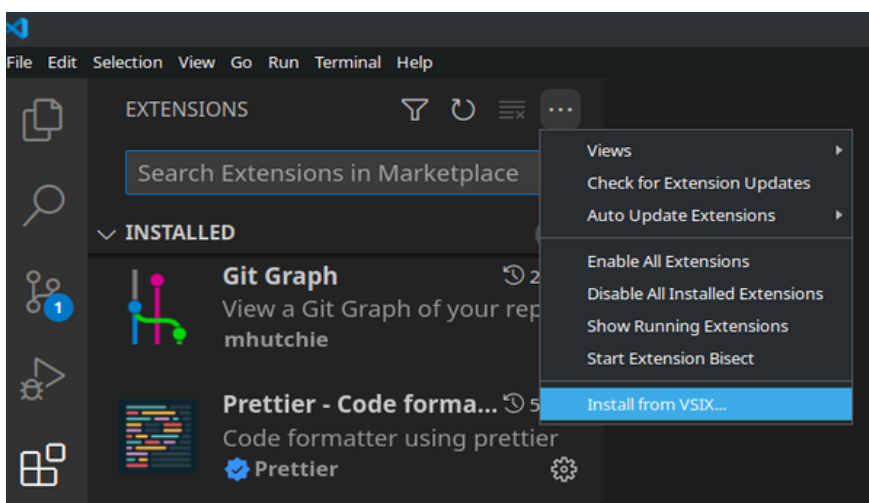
File Edit Selection View Go Run Terminal Help

EXTENSIONS

Search Extensions in Marketplace

INSTALLED

1

Git Graph
2
View a Git Graph of your rep
mhutchie

Prettier - Code forma...
5
Code formatter using prettier
Prettier

Views
Check for Extension Updates
Auto Update Extensions
Enable All Extensions
Disable All Installed Extensions
Show Running Extensions
Start Extension Bisect
Install from VSIX...